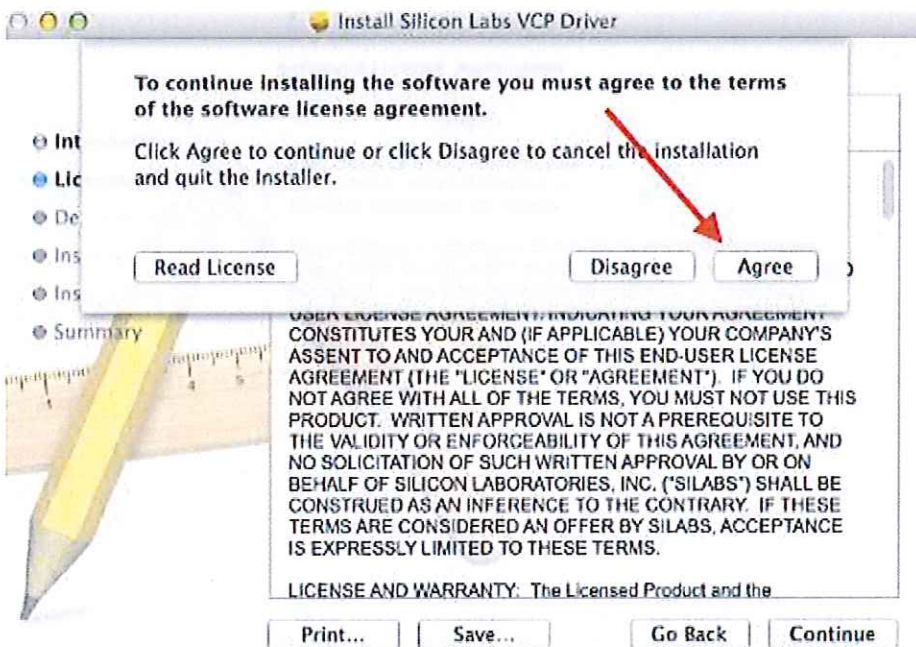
Install Silicon Labs VCP Driver

To continue installing the software you must agree to the terms of the software license agreement.

Click Agree to continue or click Disagree to cancel the installation and quit the Installer.

Read License

Disagree

Agree

Int

Lic

De

Ins

Ins

Summary

USER LICENSE AGREEMENT. INDICATING YOUR AGREEMENT CONSTITUTES YOUR AND (IF APPLICABLE) YOUR COMPANY'S ASSENT TO AND ACCEPTANCE OF THIS END-USER LICENSE AGREEMENT (THE "LICENSE" OR "AGREEMENT"). IF YOU DO NOT AGREE WITH ALL OF THE TERMS, YOU MUST NOT USE THIS PRODUCT. WRITTEN APPROVAL IS NOT A PREREQUISITE TO THE VALIDITY OR ENFORCEABILITY OF THIS AGREEMENT, AND NO SOLICITATION OF SUCH WRITTEN APPROVAL BY OR ON BEHALF OF SILICON LABORATORIES, INC. ("SILABS") SHALL BE CONSTRUED AS AN INFERENCE TO THE CONTRARY. IF THESE TERMS ARE CONSIDERED AN OFFER BY SILABS, ACCEPTANCE IS EXPRESSLY LIMITED TO THESE TERMS.

LICENSE AND WARRANTY: The Licensed Product and the

Print...

Save...

Go Back

Continue